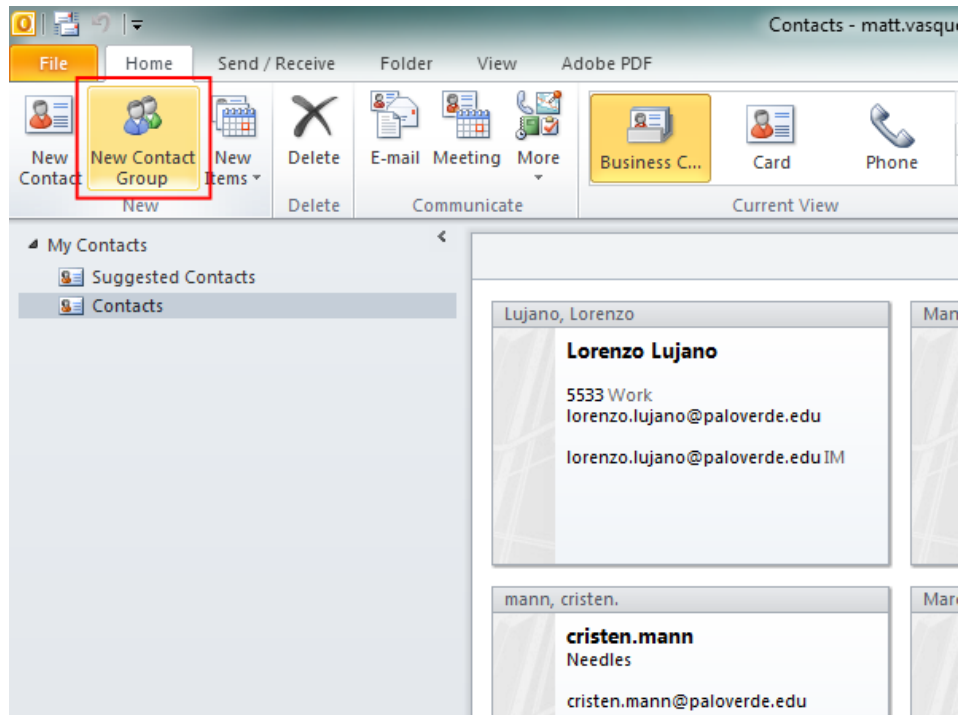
Contacts - matt.vasqu

File
Home
Send / Receive
Folder
View
Adobe PDF

New Contact
New Contact Group
New Items
New

Delete
Delete

E-mail
Meeting
More
Communicate

Business C...
Card
Phone
Current View

My Contacts
Suggested Contacts
Contacts

Lujano, Lorenzo
Lorenzo Lujano
5533 Work
lorenzo.lujano@paloverde.edu

lorenzo.lujano@paloverde.edu IM

Man

mann, cristen.
cristen.mann
Needles

cristen.mann@paloverde.edu

Marc